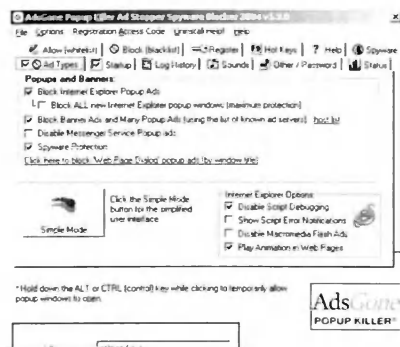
AdsGone Popup Killer Ad Stopper Spyware Blocker 2004 v3.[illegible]

File Options Registration Access Code Uninstall me!!! Help

Allow (whitelist) | Block (blacklist) | Register | Hot Keys | ? Help | Spyware

Ad Types | Startup | Log History | Sounds | Other / Password | Status

Popups and Banners:

Block Internet Explorer Popup Ads

Block ALL new Internet Explorer popup windows (maximum protection)

Block Banner Ads and Many Popup Ads (using the list of known ad servers) host list

Disable Messenger Service Popup ads

Spyware Protection

Click here to block 'Web Page Dialog' popup ads (by window title)

Simple Mode

Click the Simple Mode button for the simplified user interface

Internet Explorer Options:

Disable Script Debugging

Show Script Error Notifications

Disable Macromedia Flash Ads

Play Animation in Web Pages

* Hold down the ALT or CTRL (control) key while clicking to temporarily allow popup windows to open.

AdsGone

POPUP KILLER®

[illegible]